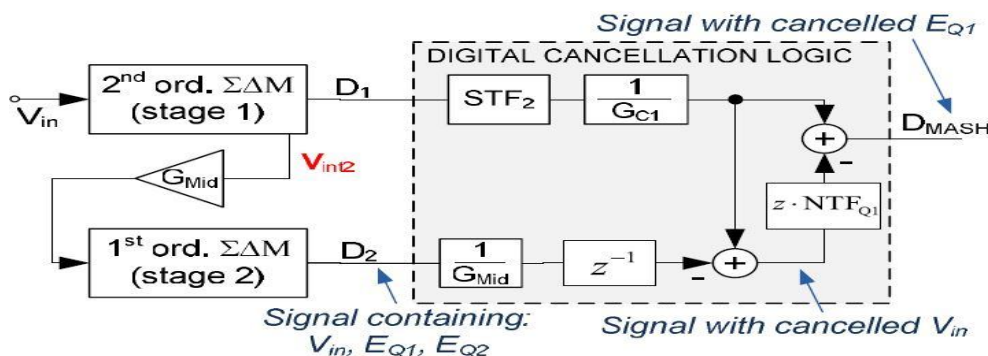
Signal with cancelled $E_{Q1}$

DIGITAL CANCELLATION LOGIC

$V_{in}$

$2^{nd}$ ord. $\Sigma\Delta M$ (stage 1)

$D_1$

$STF_2$

$\frac{1}{G_{C1}}$

$D_{MASH}$

-

$G_{Mid}$

$V_{int2}$

$z \cdot NTF_{Q1}$

$1^{st}$ ord. $\Sigma\Delta M$ (stage 2)

$D_2$

$\frac{1}{G_{Mid}}$

$z^{-1}$

-

Signal containing: $V_{in}$, $E_{Q1}$, $E_{Q2}$

Signal with cancelled $V_{in}$